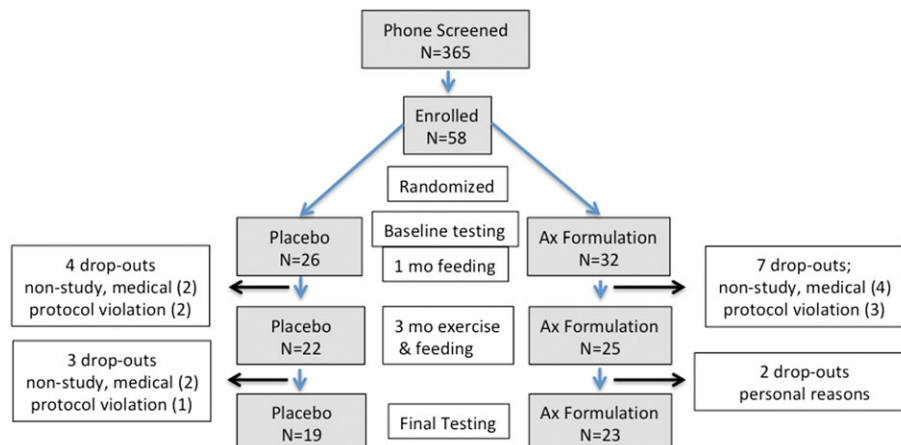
Phone Screened
N=365

Enrolled
N=58

Randomized

Baseline testing

1 mo feeding

Placebo
N=26

Ax Formulation
N=32

4 drop-outs
non-study, medical (2)
protocol violation (2)

7 drop-outs;
non-study, medical (4)
protocol violation (3)

Placebo
N=22

3 mo exercise
& feeding

Ax Formulation
N=25

3 drop-outs
non-study, medical (2)
protocol violation (1)

2 drop-outs
personal reasons

Placebo
N=19

Final Testing

Ax Formulation
N=23